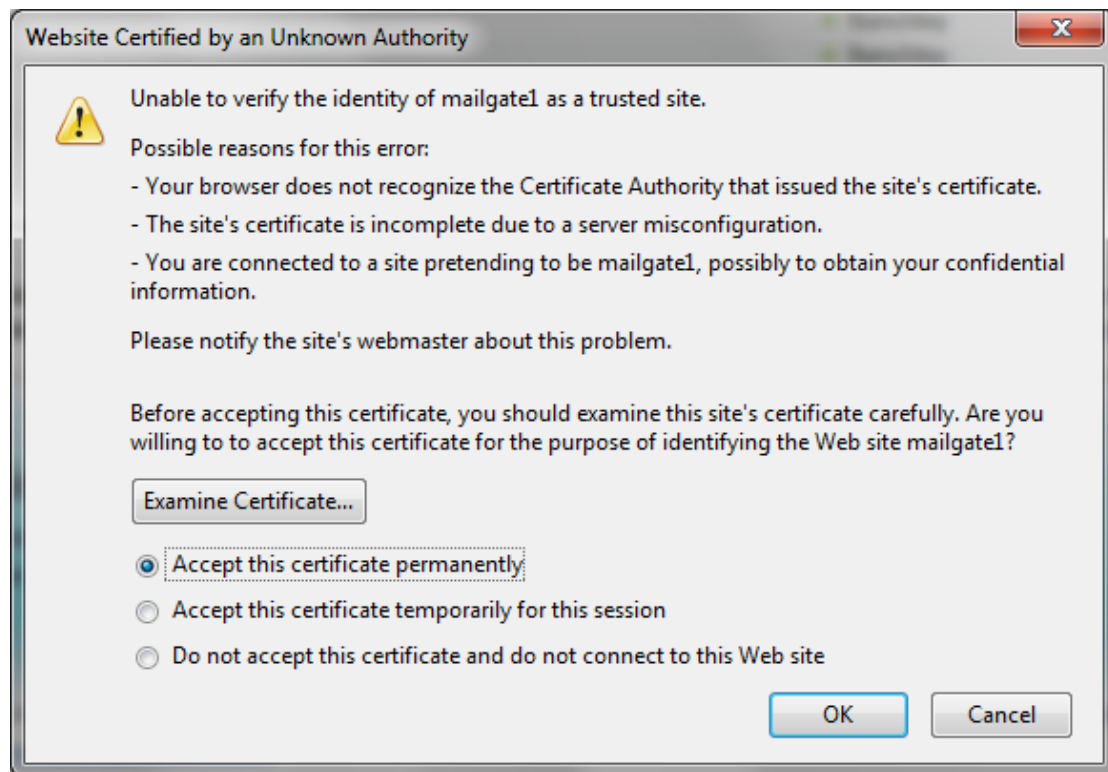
Website Certified by an Unknown Authority

Unable to verify the identity of mailgate1 as a trusted site.

Possible reasons for this error:

- Your browser does not recognize the Certificate Authority that issued the site's certificate.

- The site's certificate is incomplete due to a server misconfiguration.

- You are connected to a site pretending to be mailgate1, possibly to obtain your confidential information.

Please notify the site's webmaster about this problem.

Before accepting this certificate, you should examine this site's certificate carefully. Are you willing to to accept this certificate for the purpose of identifying the Web site mailgate1?

Examine Certificate...

Accept this certificate permanently

Accept this certificate temporarily for this session

Do not accept this certificate and do not connect to this Web site

OK

Cancel